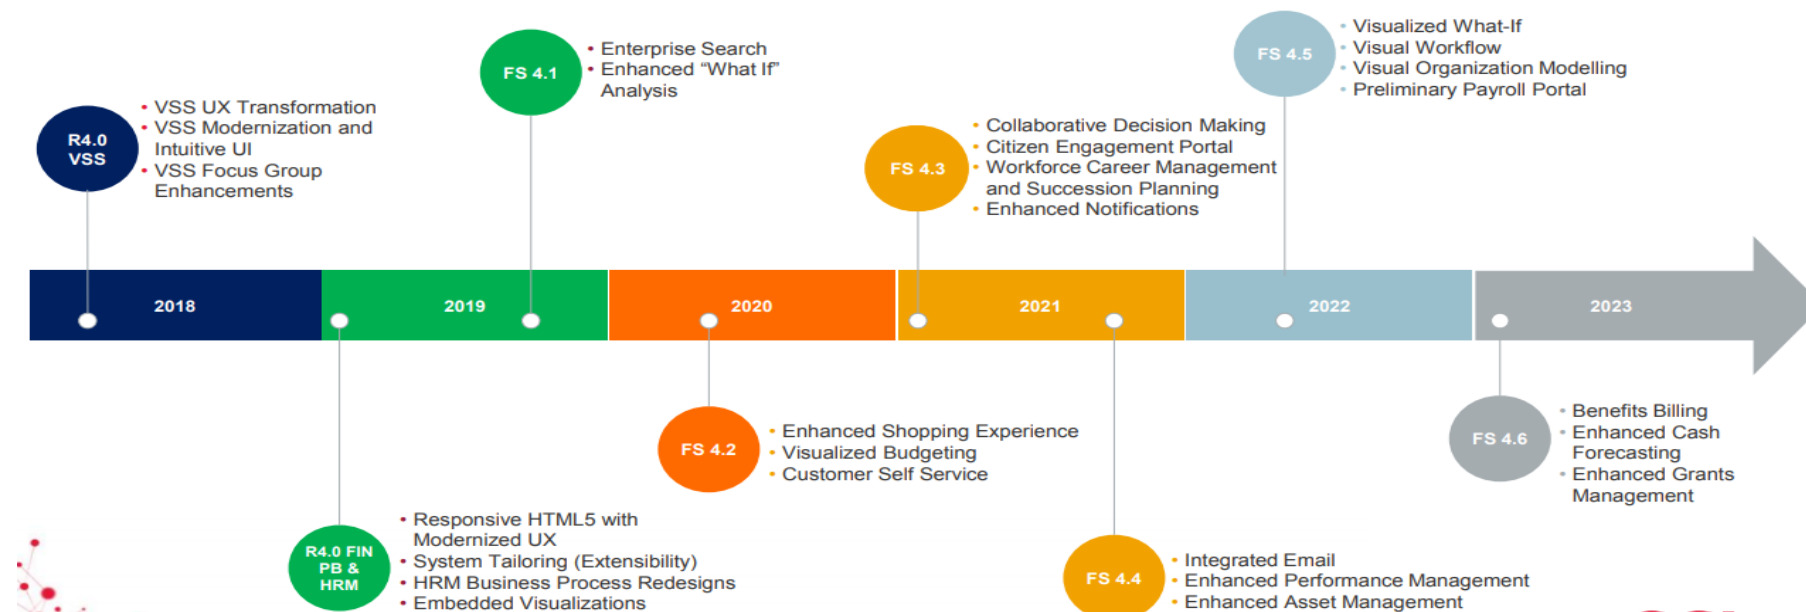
R4.0 VSS

• VSS UX Transformation
• VSS Modernization and Intuitive UI
• VSS Focus Group Enhancements

FS 4.1

• Enterprise Search
• Enhanced "What If" Analysis

FS 4.3

• Collaborative Decision Making
• Citizen Engagement Portal
• Workforce Career Management and Succession Planning
• Enhanced Notifications

FS 4.5

• Visualized What-If
• Visual Workflow
• Visual Organization Modelling
• Preliminary Payroll Portal

2018

2019

2020

2021

2022

2023

FS 4.2

• Enhanced Shopping Experience
• Visualized Budgeting
• Customer Self Service

FS 4.6

• Benefits Billing
• Enhanced Cash Forecasting
• Enhanced Grants Management

R4.0 FIN PB & HRM

• Responsive HTML5 with Modernized UX
• System Tailoring (Extensibility)
• HRM Business Process Redesigns
• Embedded Visualizations

FS 4.4

• Integrated Email
• Enhanced Performance Management
• Enhanced Asset Management